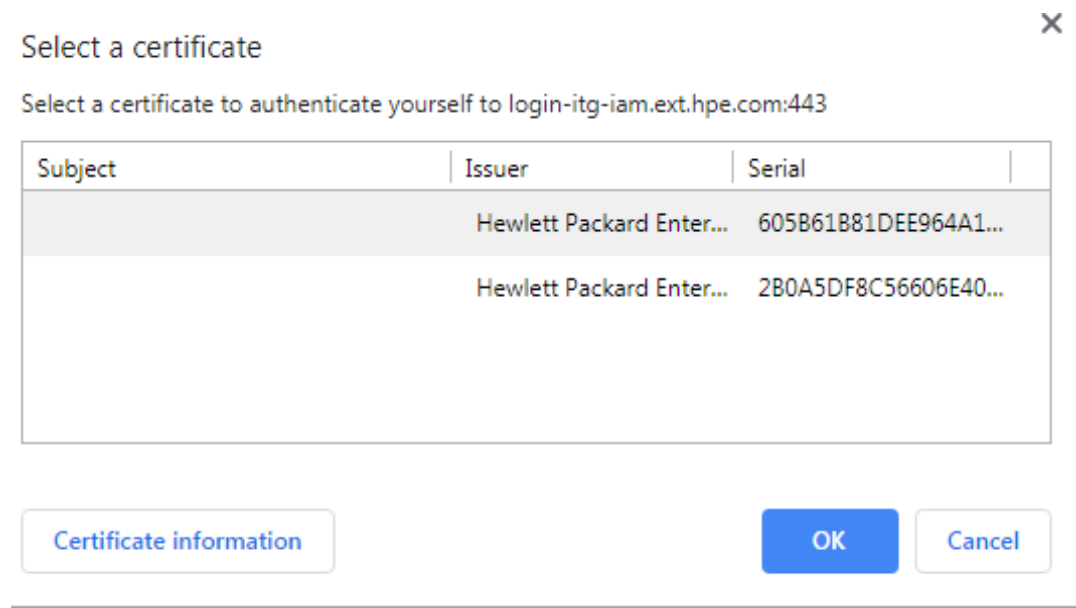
Select a certificate

×

Select a certificate to authenticate yourself to login-itg-iam.ext.hpe.com:443

| Subject | Issuer | Serial |
|---|---|---|
| | Hewlett Packard Enter... | 605B61B81DEE964A1... |
| | Hewlett Packard Enter... | 2B0A5DF8C56606E40... |

Certificate information

OK

Cancel